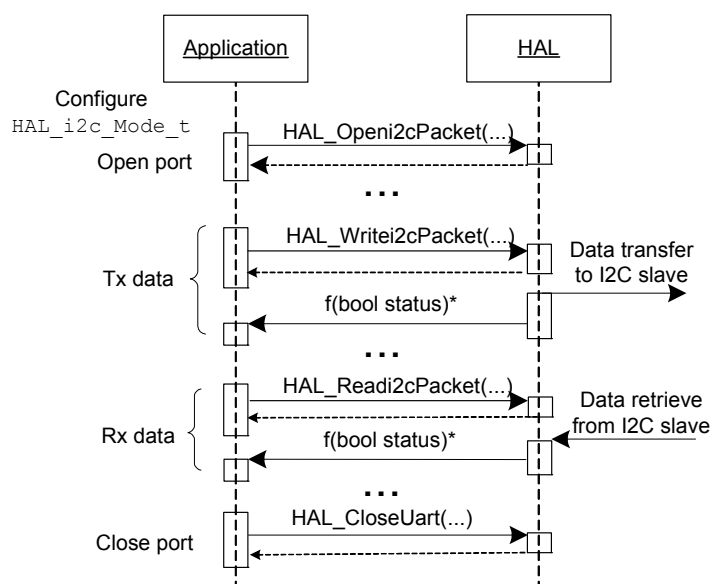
Application

HAL

Configure
HAL_i2c_Mode_t

Open port

HAL_Openi2cPacket(...)

...

HAL_Writei2cPacket(...)

Data transfer to I2C slave

Tx data

f(bool status)*

...

HAL_Readi2cPacket(...)

Data retrieve from I2C slave

Rx data

f(bool status)*

...

HAL_CloseUart(...)

Close port